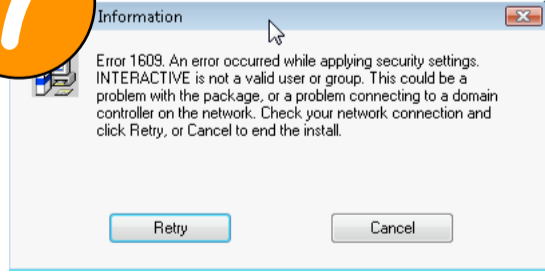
Information

Error 1609. An error occurred while applying security settings. INTERACTIVE is not a valid user or group. This could be a problem with the package, or a problem connecting to a domain controller on the network. Check your network connection and click Retry, or Cancel to end the install.

Retry

Cancel